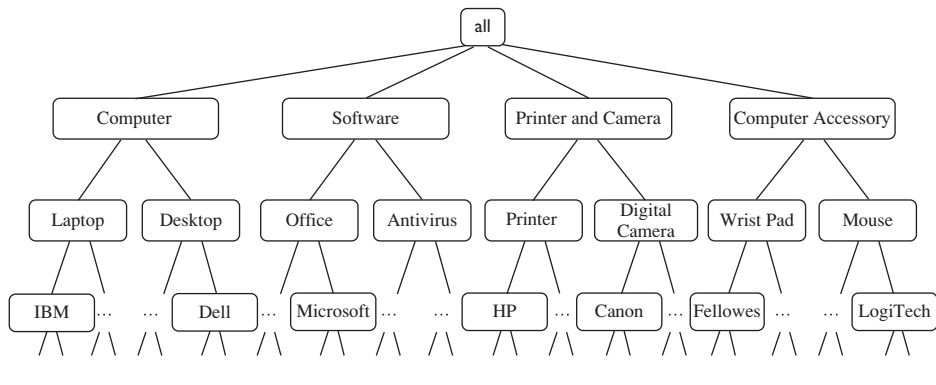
all

Computer
Software
Printer and Camera
Computer Accessory

Laptop
Desktop
Office
Antivirus
Printer
Digital Camera
Wrist Pad
Mouse

IBM
...
...
Dell
...
Microsoft
...
...
HP
...
Canon
...
Fellowes
...
...
LogiTech